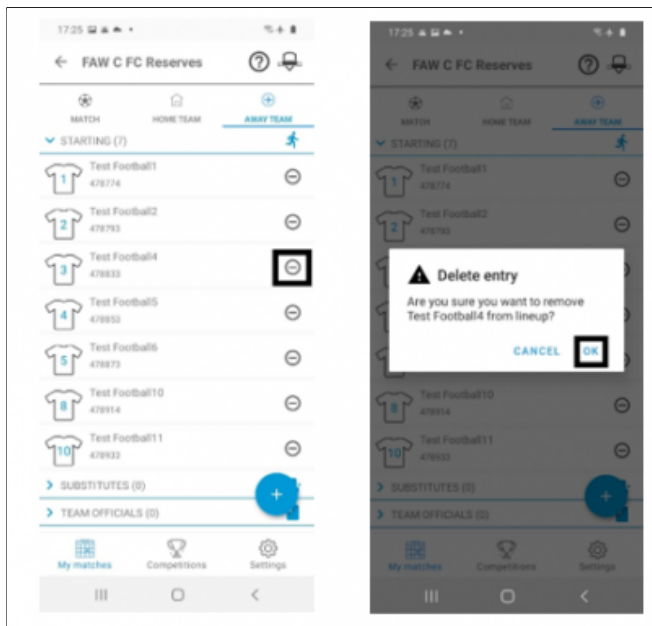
17:25

FAW C FC Reserves

MATCH
HOME TEAM
AWAY TEAM

STARTING (7)

1
Test Football1
478774

2
Test Football2
478793

3
Test Football4
478833

4
Test Football5
478853

5
Test Football6
478873

8
Test Football10
478914

10
Test Football11
478933

SUBSTITUTES (0)

TEAM OFFICIALS (0)

My matches
Competitions
Settings

17:25

FAW C FC Reserves

MATCH
HOME TEAM
AWAY TEAM

STARTING (7)

1
Test Football1
478774

2
Test Football2
478793

Delete entry

Are you sure you want to remove Test Football4 from lineup?

CANCEL
OK

8
Test Football10
478914

10
Test Football11
478933

SUBSTITUTES (0)

TEAM OFFICIALS (0)

My matches
Competitions
Settings